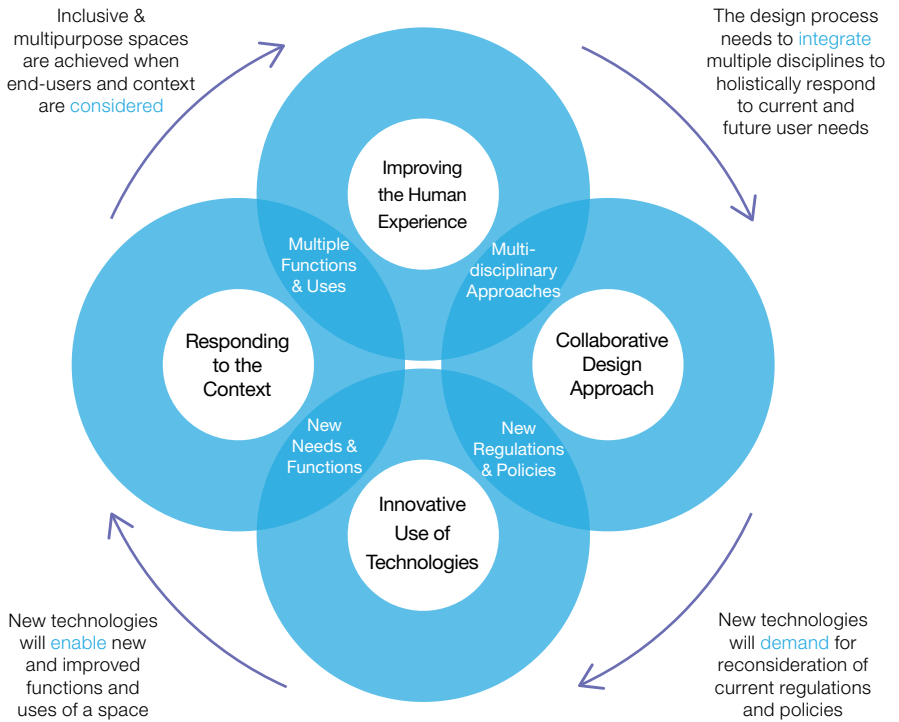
Inclusive & multipurpose spaces are achieved when end-users and context are considered

The design process needs to integrate multiple disciplines to holistically respond to current and future user needs

Improving the Human Experience

Multiple Functions & Uses

Multi-disciplinary Approaches

Responding to the Context

Collaborative Design Approach

New Needs & Functions

New Regulations & Policies

Innovative Use of Technologies

New technologies will enable new and improved functions and uses of a space

New technologies will demand for reconsideration of current regulations and policies